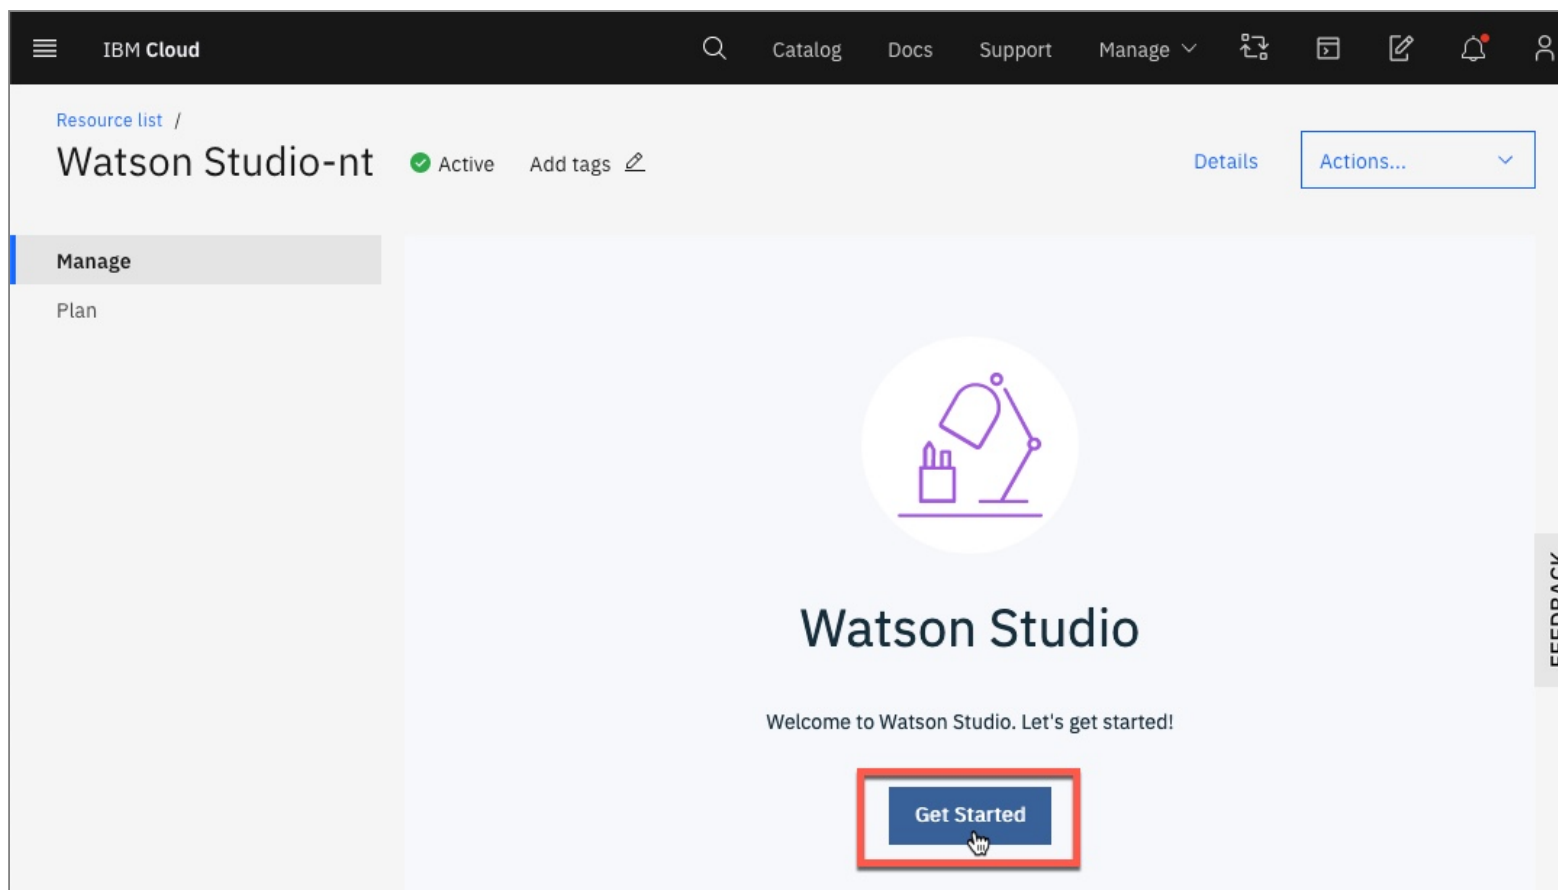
IBM Cloud

Catalog Docs Support Manage

Resource list /

Watson Studio-nt

Active Add tags

Details Actions...

Manage

Plan

Watson Studio

Welcome to Watson Studio. Let's get started!

Get Started

FEEDBACK